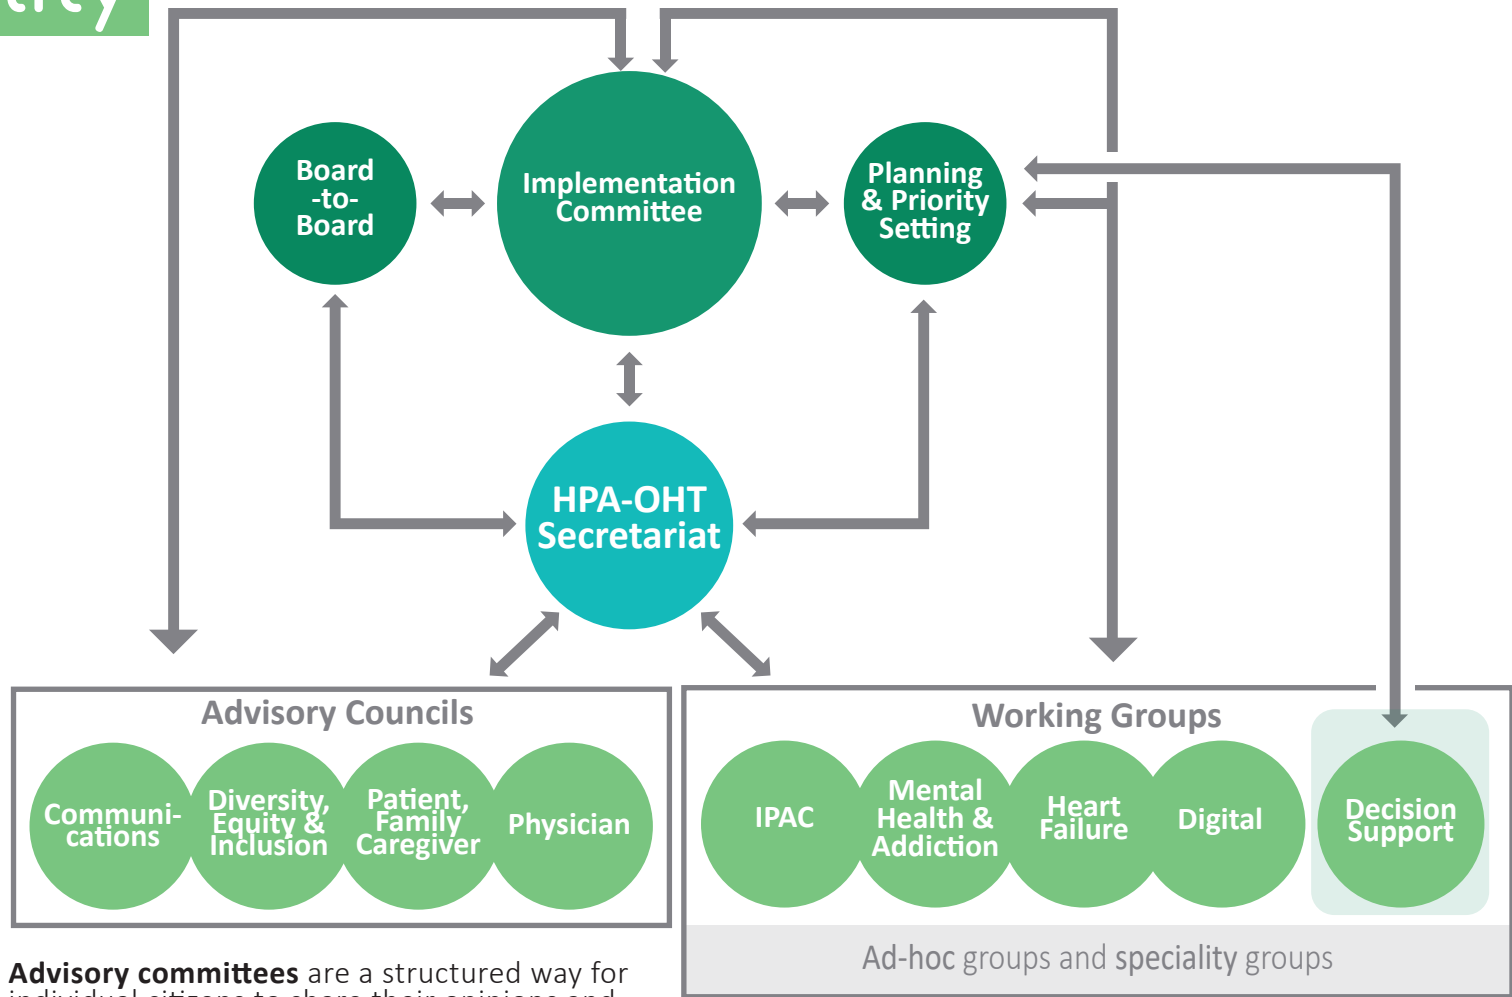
Board -to- Board

Implementation Committee

Planning & Priority Setting

HPA-OHT Secretariat

Advisory Councils

Communi- cations

Diversity, Equity & Inclusion

Patient, Family Caregiver

Physician

Working Groups

IPAC

Mental Health & Addiction

Heart Failure

Digital

Decision Support

Ad-hoc groups and speciality groups

**Advisory committees** are a structured way for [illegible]